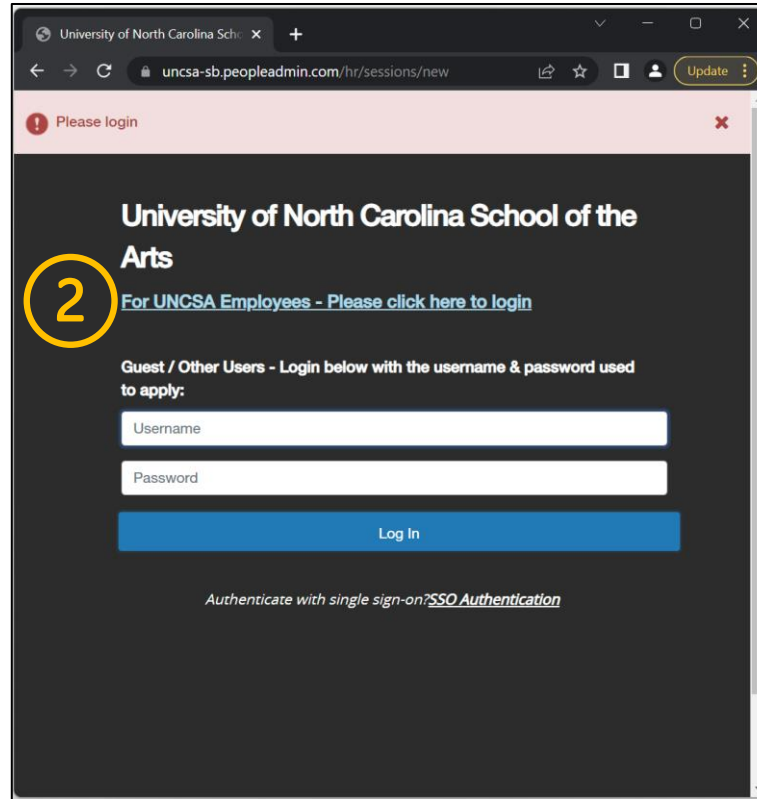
University of North Carolina Scho ×

uncsa-sb.peopleadmin.com/hr/sessions/new

Update

Please login

×

University of North Carolina School of the Arts

2

For UNCSA Employees - Please click here to login

Guest / Other Users - Login below with the username & password used to apply:

Username

Password

Log In

Authenticate with single sign-on?SSO Authentication